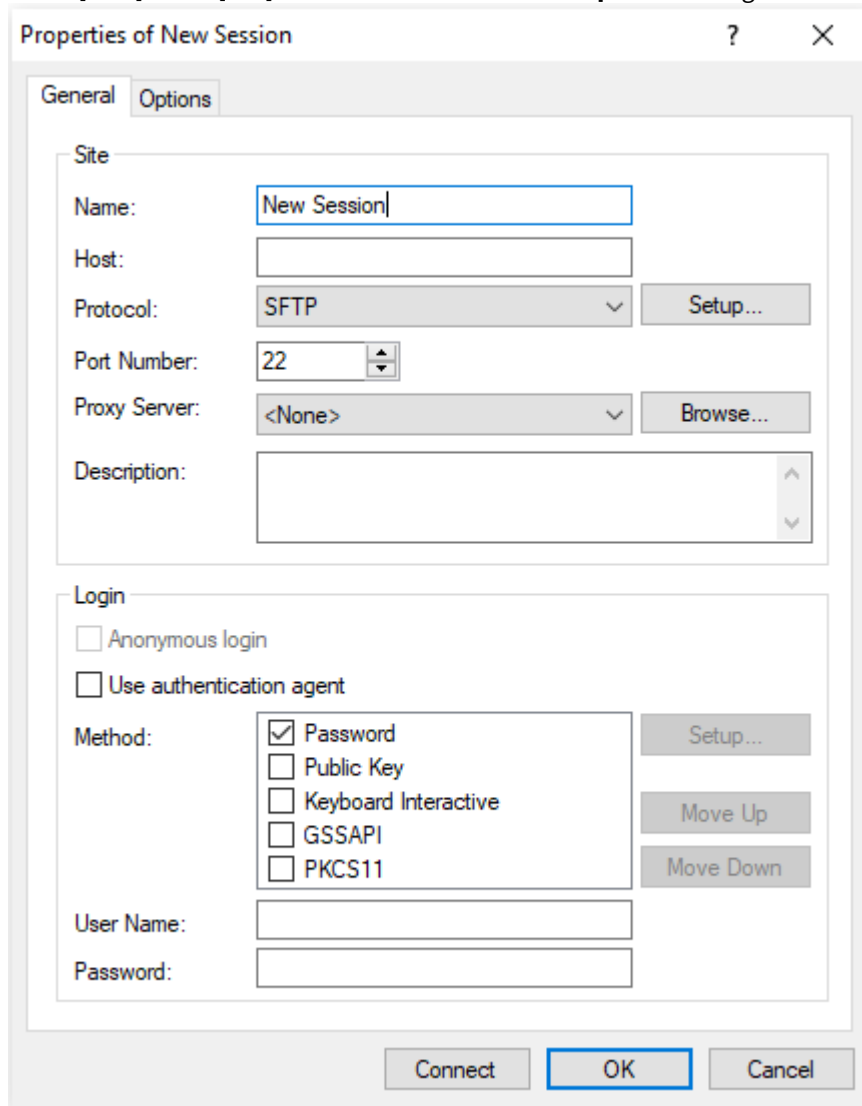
Properties of New Session ? ×

General Options

Site

Name: New Session

Host:

Protocol: SFTP Setup...

Port Number: 22

Proxy Server: <None> Browse...

Description:

Login

Anonymous login

Use authentication agent

Method:
Password
Public Key
Keyboard Interactive
GSSAPI
PKCS11

Setup...

Move Up

Move Down

User Name:

Password:

Connect OK Cancel